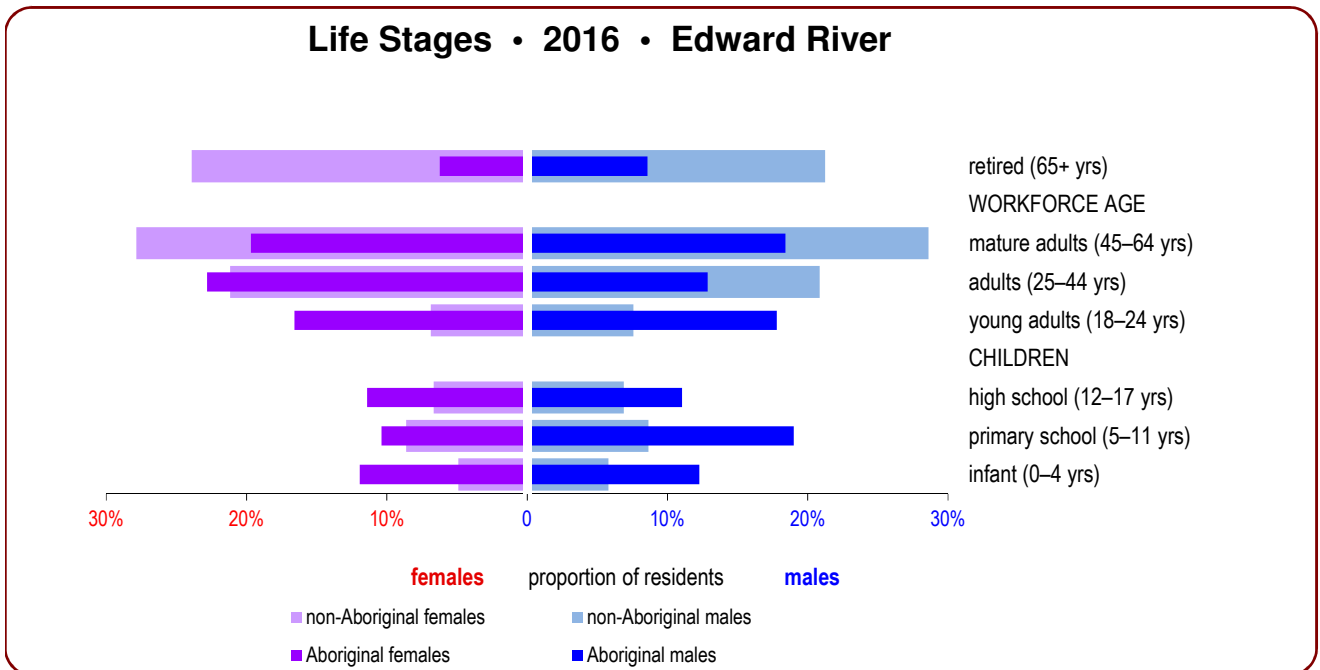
Life Stages • 2016 • Edward River

retired (65+ yrs)
WORKFORCE AGE
mature adults (45–64 yrs)
adults (25–44 yrs)
young adults (18–24 yrs)
CHILDREN
high school (12–17 yrs)
primary school (5–11 yrs)
infant (0–4 yrs)

30% 20% 10% 0 10% 20% 30%

females proportion of residents males

non-Aboriginal females
non-Aboriginal males
Aboriginal females
Aboriginal males